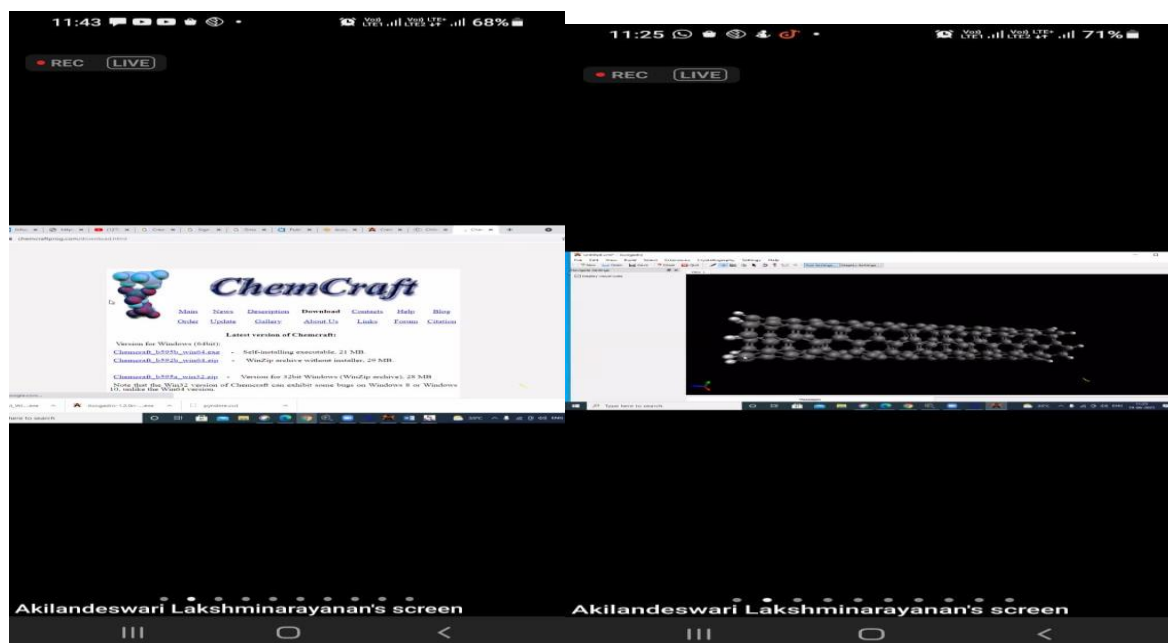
11:43 68%

REC LIVE

chemcraftprog.com/download.html

ChemCraft

Main News Description Download Contacts Help Blog
Order Update Gallery About Us Links Forum Citation

Latest version of Chemcraft:

Version for Windows (64bit):
Chemcraft_b595b_win64.exe - Self-installing executable, 21 MB.
Chemcraft_b595b_win64.zip - WinZip archive without installer, 29 MB.

Chemcraft_b595a_win32.zip - Version for 32bit Windows (WinZip archive), 28 MB
Note that the Win32 version of Chemcraft can exhibit some bugs on Windows 8 or Windows 10, unlike the Win64 version.

Type here to search

Akilandeswari Lakshminarayanan's screen

11:25 71%

REC LIVE

Type here to search

Akilandeswari Lakshminarayanan's screen